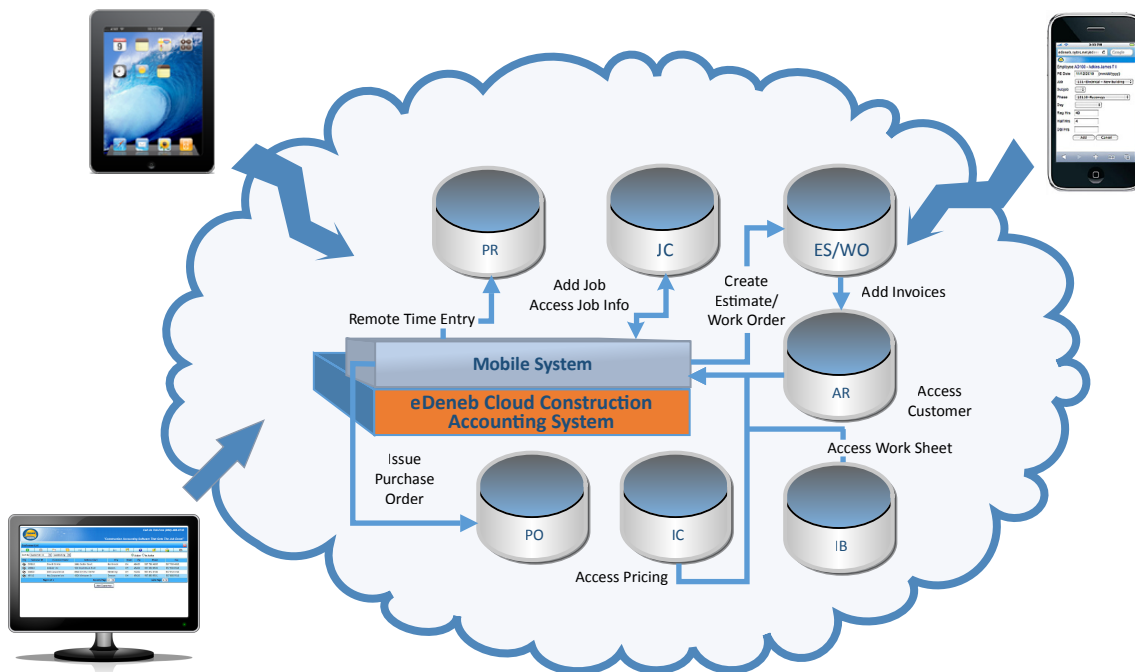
PR

JC

ES/WO

Add Job
Access Job Info

Create
Estimate/
Work Order

Add Invoices

Remote Time Entry

Mobile System

eDeneb Cloud Construction
Accounting System

AR

Access
Customer

Access Work Sheet

Issue
Purchase
Order

PO

IC

IB

Access Pricing